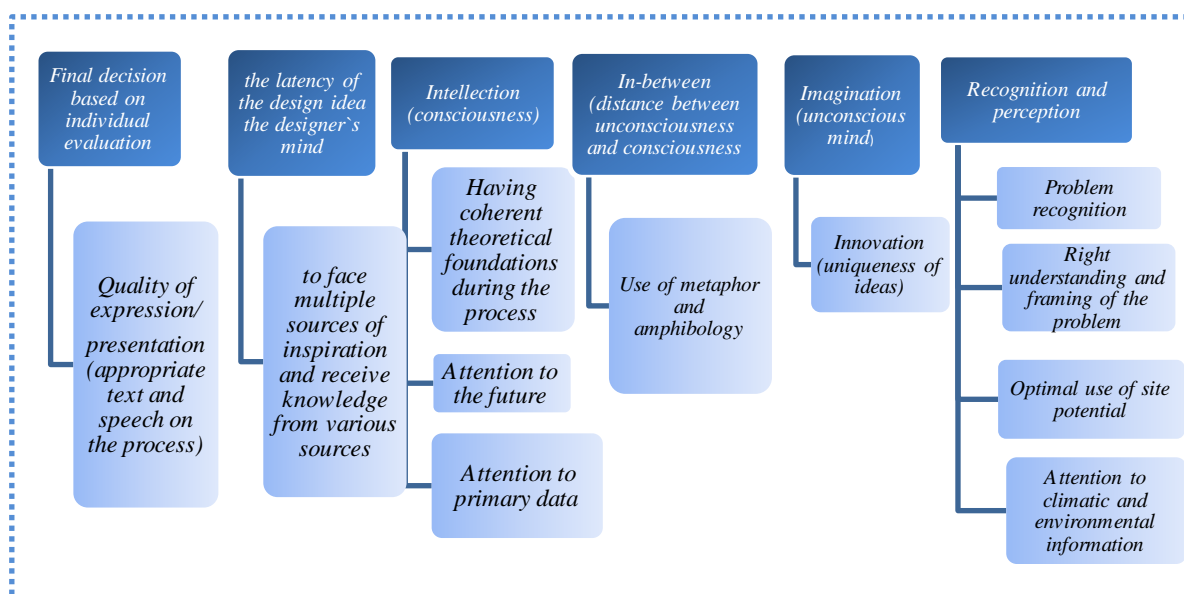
Final decision based on individual evaluation

Quality of expression/ presentation (appropriate text and speech on the process)

the latency of the design idea the designer`s mind

to face multiple sources of inspiration and receive knowledge from various sources

Intellection (consciousness)

Having coherent theoretical foundations during the process

Attention to the future

Attention to primary data

In-between (distance between unconsciousness and consciousness

Use of metaphor and amphibology

Imagination (unconscious mind)

Innovation (uniqueness of ideas)

Recognition and perception

Problem recognition

Right understanding and framing of the problem

Optimal use of site potential

Attention to climatic and environmental information